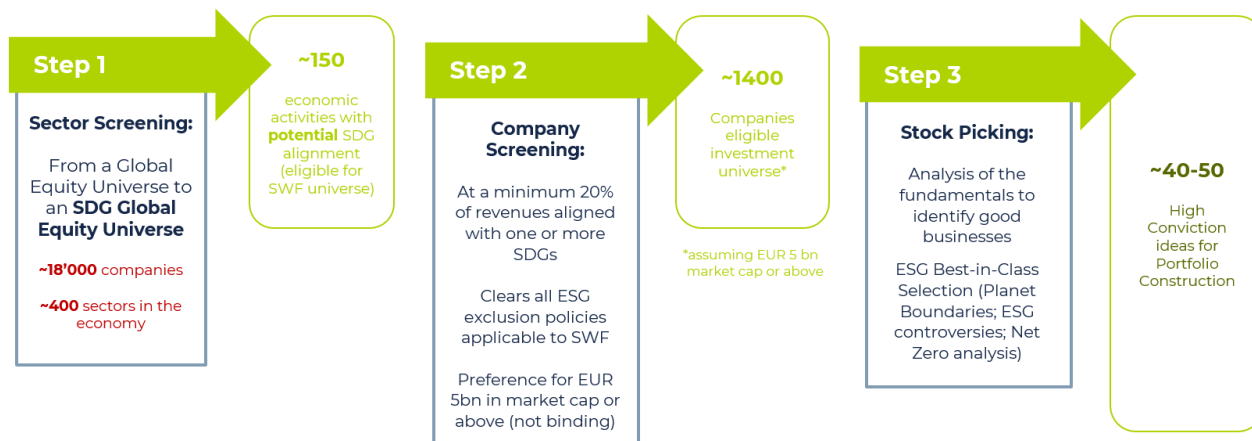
Step 1

Sector Screening:

From a Global Equity Universe to an SDG Global Equity Universe

~18'000 companies

~400 sectors in the economy

~150

economic activities with potential SDG alignment (eligible for SWF universe)

Step 2

Company Screening:

At a minimum 20% of revenues aligned with one or more SDGs

Clears all ESG exclusion policies applicable to SWF

Preference for EUR 5bn in market cap or above (not binding)

~1400

Companies eligible investment universe*

*assuming EUR 5 bn market cap or above

Step 3

Stock Picking:

Analysis of the fundamentals to identify good businesses

ESG Best-in-Class Selection (Planet Boundaries; ESG controversies; Net Zero analysis)

~40-50

High Conviction ideas for Portfolio Construction